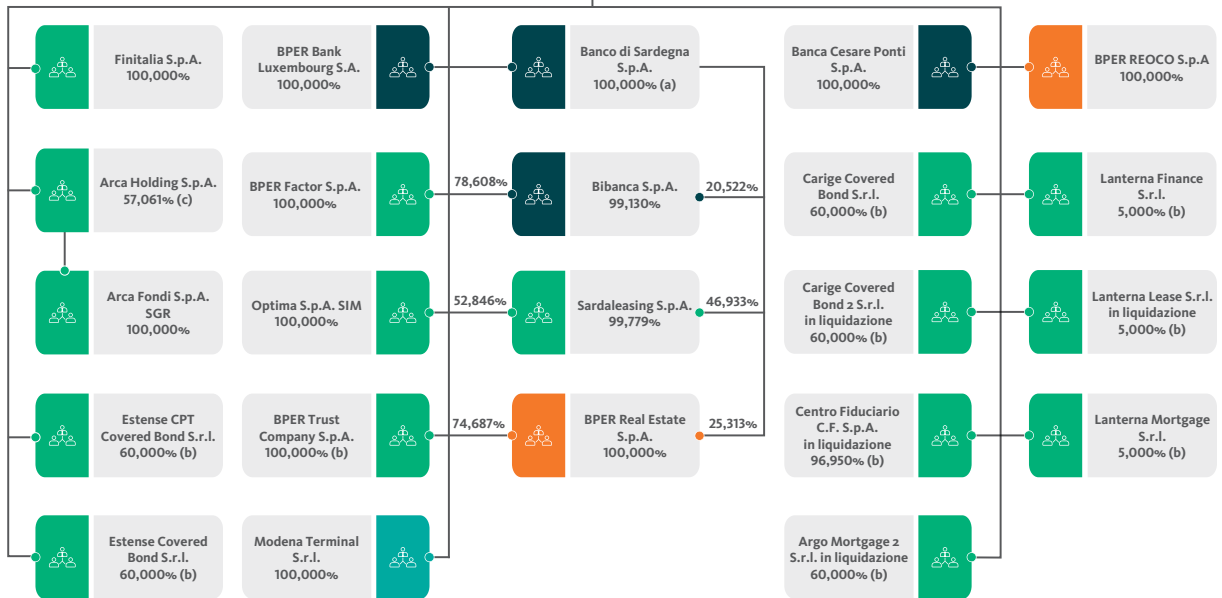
Finitalia S.p.A.
100,000%

BPER Bank Luxembourg S.A.
100,000%

Banco di Sardegna S.p.A.
100,000% (a)

Banca Cesare Ponti S.p.A.
100,000%

BPER REOCO S.p.A
100,000%

Arca Holding S.p.A.
57,061% (c)

BPER Factor S.p.A.
100,000%

78,608%

Bibanca S.p.A.
99,130%

20,522%

Carige Covered Bond S.r.l.
60,000% (b)

Lanterna Finance S.r.l.
5,000% (b)

Arca Fondi S.p.A. SGR
100,000%

Optima S.p.A. SIM
100,000%

52,846%

Sardaleasing S.p.A.
99,779%

46,933%

Carige Covered Bond 2 S.r.l. in liquidazione
60,000% (b)

Lanterna Lease S.r.l. in liquidazione
5,000% (b)

Estense CPT Covered Bond S.r.l.
60,000% (b)

BPER Trust Company S.p.A.
100,000% (b)

74,687%

BPER Real Estate S.p.A.
100,000%

25,313%

Centro Fiduciario C.F. S.p.A. in liquidazione
96,950% (b)

Lanterna Mortgage S.r.l.
5,000% (b)

Estense Covered Bond S.r.l.
60,000% (b)

Modena Terminal S.r.l.
100,000%

Argo Mortgage 2 S.r.l. in liquidazione
60,000% (b)